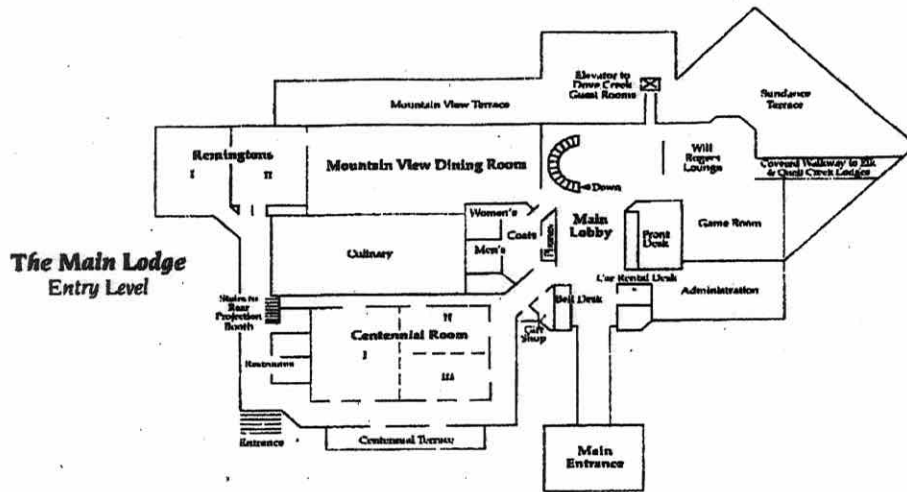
The Main Lodge
Entry Level

Elevator to Dove Creek Guest Rooms

Sundance Terrace

Mountain View Terrace

Remingtons
I
II

Mountain View Dining Room

Down

Will Rogers Lounge

Covered Walkway to Elk & Quail Creek Lodges

Women's

Coats

Main Lobby

Phones

Front Desk

Game Room

Men's

Culinary

Car Rental Desk

Administration

Stairs to Rear Projection Booth

Bell Desk

Gift Shop

Centennial Room
II
I
III

Restrooms

Entrance

Centennial Terrace

Main Entrance